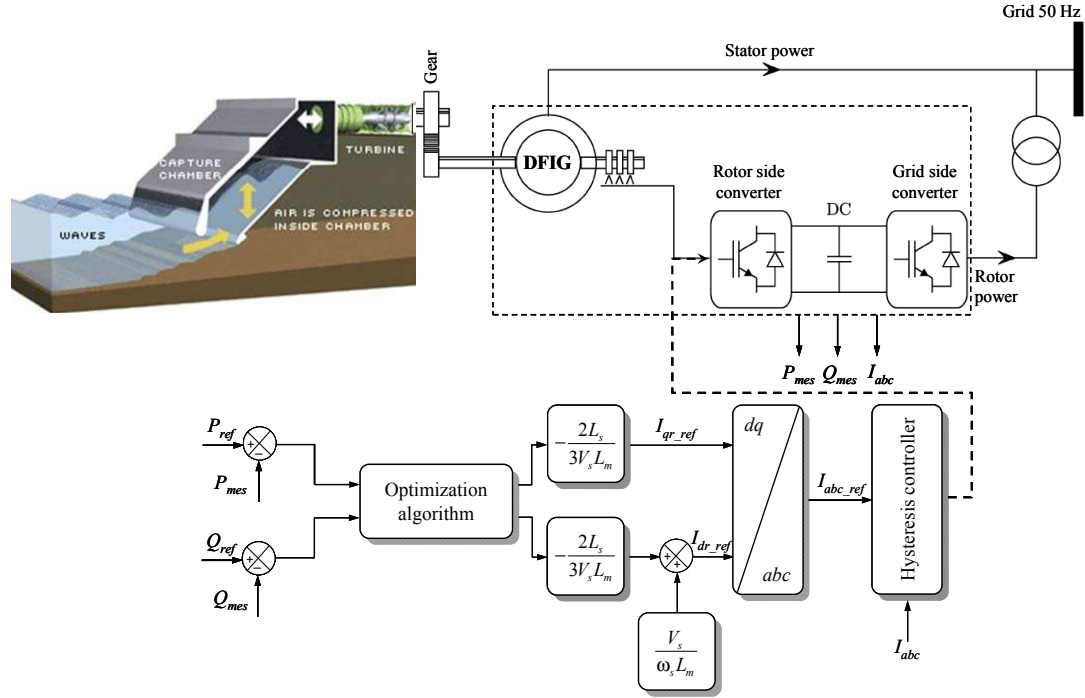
Grid 50 Hz

Stator power

Gear

TURBINE

CAPTURE CHAMBER

AIR IS COMPRESSED INSIDE CHAMBER

WAVES

DFIG

Rotor side converter

DC

Grid side converter

Rotor power

$P_{mes}$ $Q_{mes}$ $I_{abc}$

$P_{ref}$

+

−

$P_{mes}$

Optimization algorithm

$Q_{ref}$

+

−

$Q_{mes}$

$-\frac{2L_s}{3V_sL_m}$

$I_{qr\_ref}$

$-\frac{2L_s}{3V_sL_m}$

+

+

$I_{dr\_ref}$

$\frac{V_s}{\omega_sL_m}$

dq

abc

$I_{abc\_ref}$

Hysteresis controller

$I_{abc}$